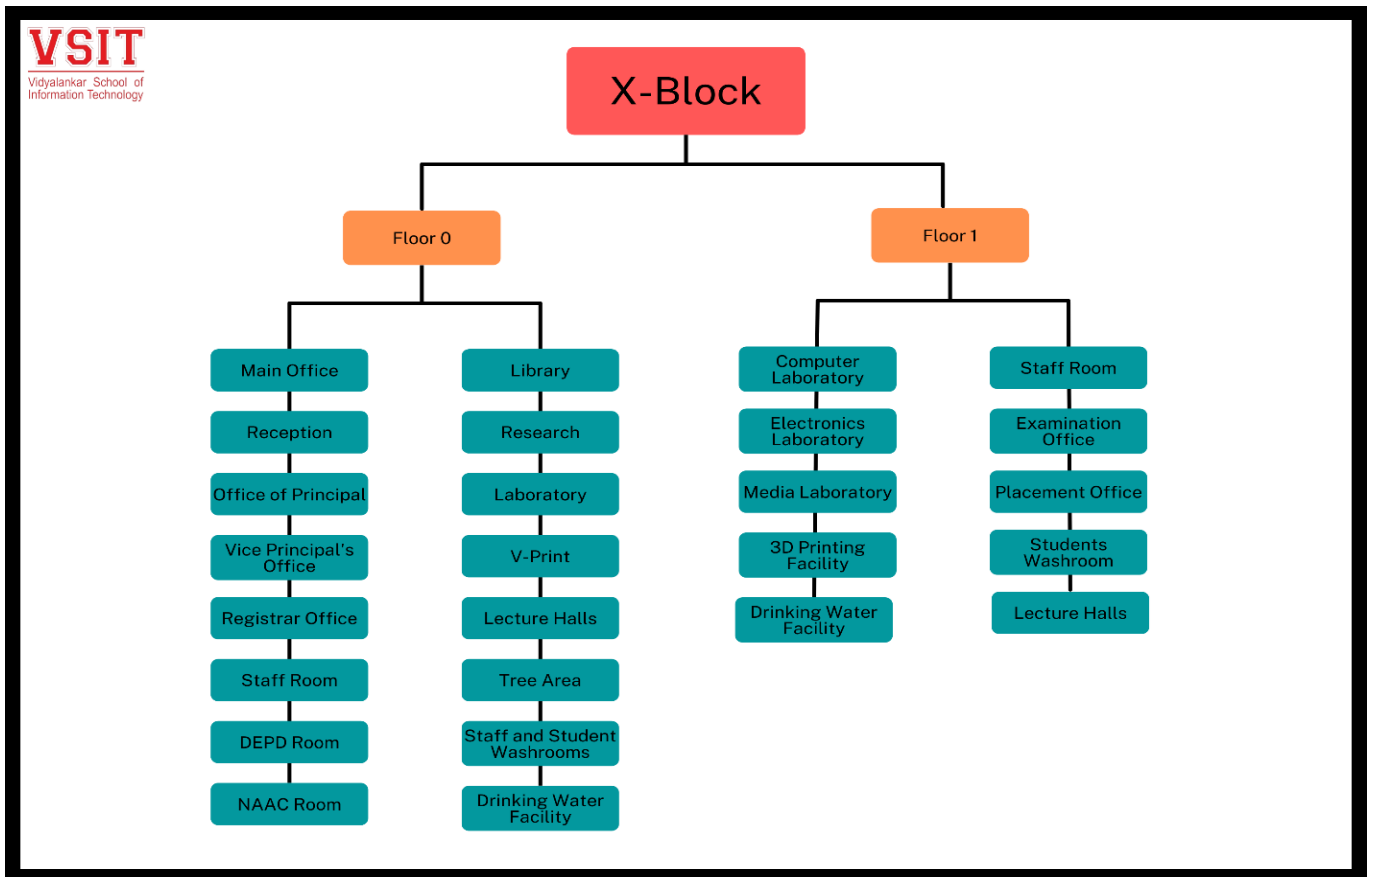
VSIT
Vidyalankar School of Information Technology

X-Block

Floor 0

Main Office
Reception
Office of Principal
Vice Principal's Office
Registrar Office
Staff Room
DEPD Room
NAAC Room

Library
Research
Laboratory
V-Print
Lecture Halls
Tree Area
Staff and Student Washrooms
Drinking Water Facility

Floor 1

Computer Laboratory
Electronics Laboratory
Media Laboratory
3D Printing Facility
Drinking Water Facility

Staff Room
Examination Office
Placement Office
Students Washroom
Lecture Halls